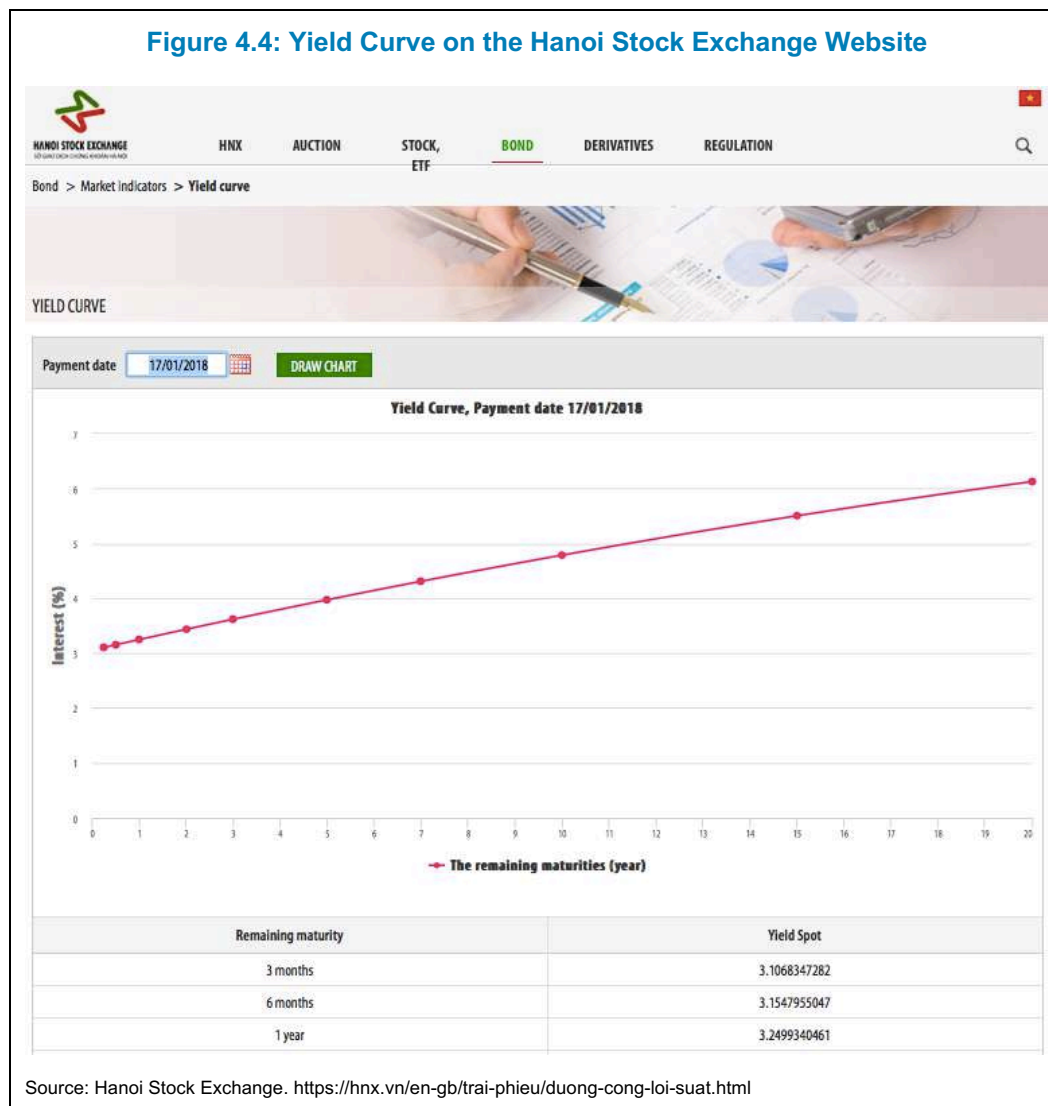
Figure 4.4: Yield Curve on the Hanoi Stock Exchange Website

HANOI STOCK EXCHANGE
SỞ GIAO DỊCH CHỨNG KHOÁN HÀ NỘI

HNX AUCTION STOCK, ETF BOND DERIVATIVES REGULATION

Bond > Market indicators > Yield curve

YIELD CURVE

Payment date 17/01/2018 DRAW CHART

Yield Curve, Payment date 17/01/2018

Interest (%)

7
6
5
4
3
2
1
0

0 1 2 3 4 5 6 7 8 9 10 11 12 13 14 15 16 17 18 19 20

The remaining maturities (year)

| Remaining maturity | Yield Spot |
|---|---|
| 3 months | 3.1068347282 |
| 6 months | 3.1547955047 |
| 1 year | 3.2499340461 |

Source: Hanoi Stock Exchange. https://hnx.vn/en-gb/trai-phieu/duong-cong-loi-suat.html